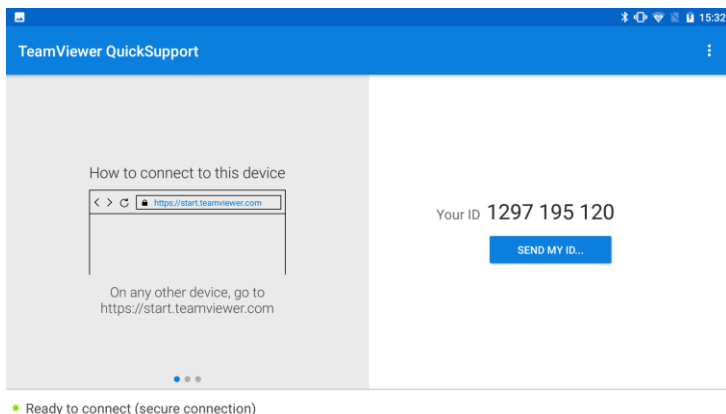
15:32

TeamViewer QuickSupport

How to connect to this device

https://start.teamviewer.com

On any other device, go to https://start.teamviewer.com

Your ID 1297 195 120

SEND MY ID...

Ready to connect (secure connection)